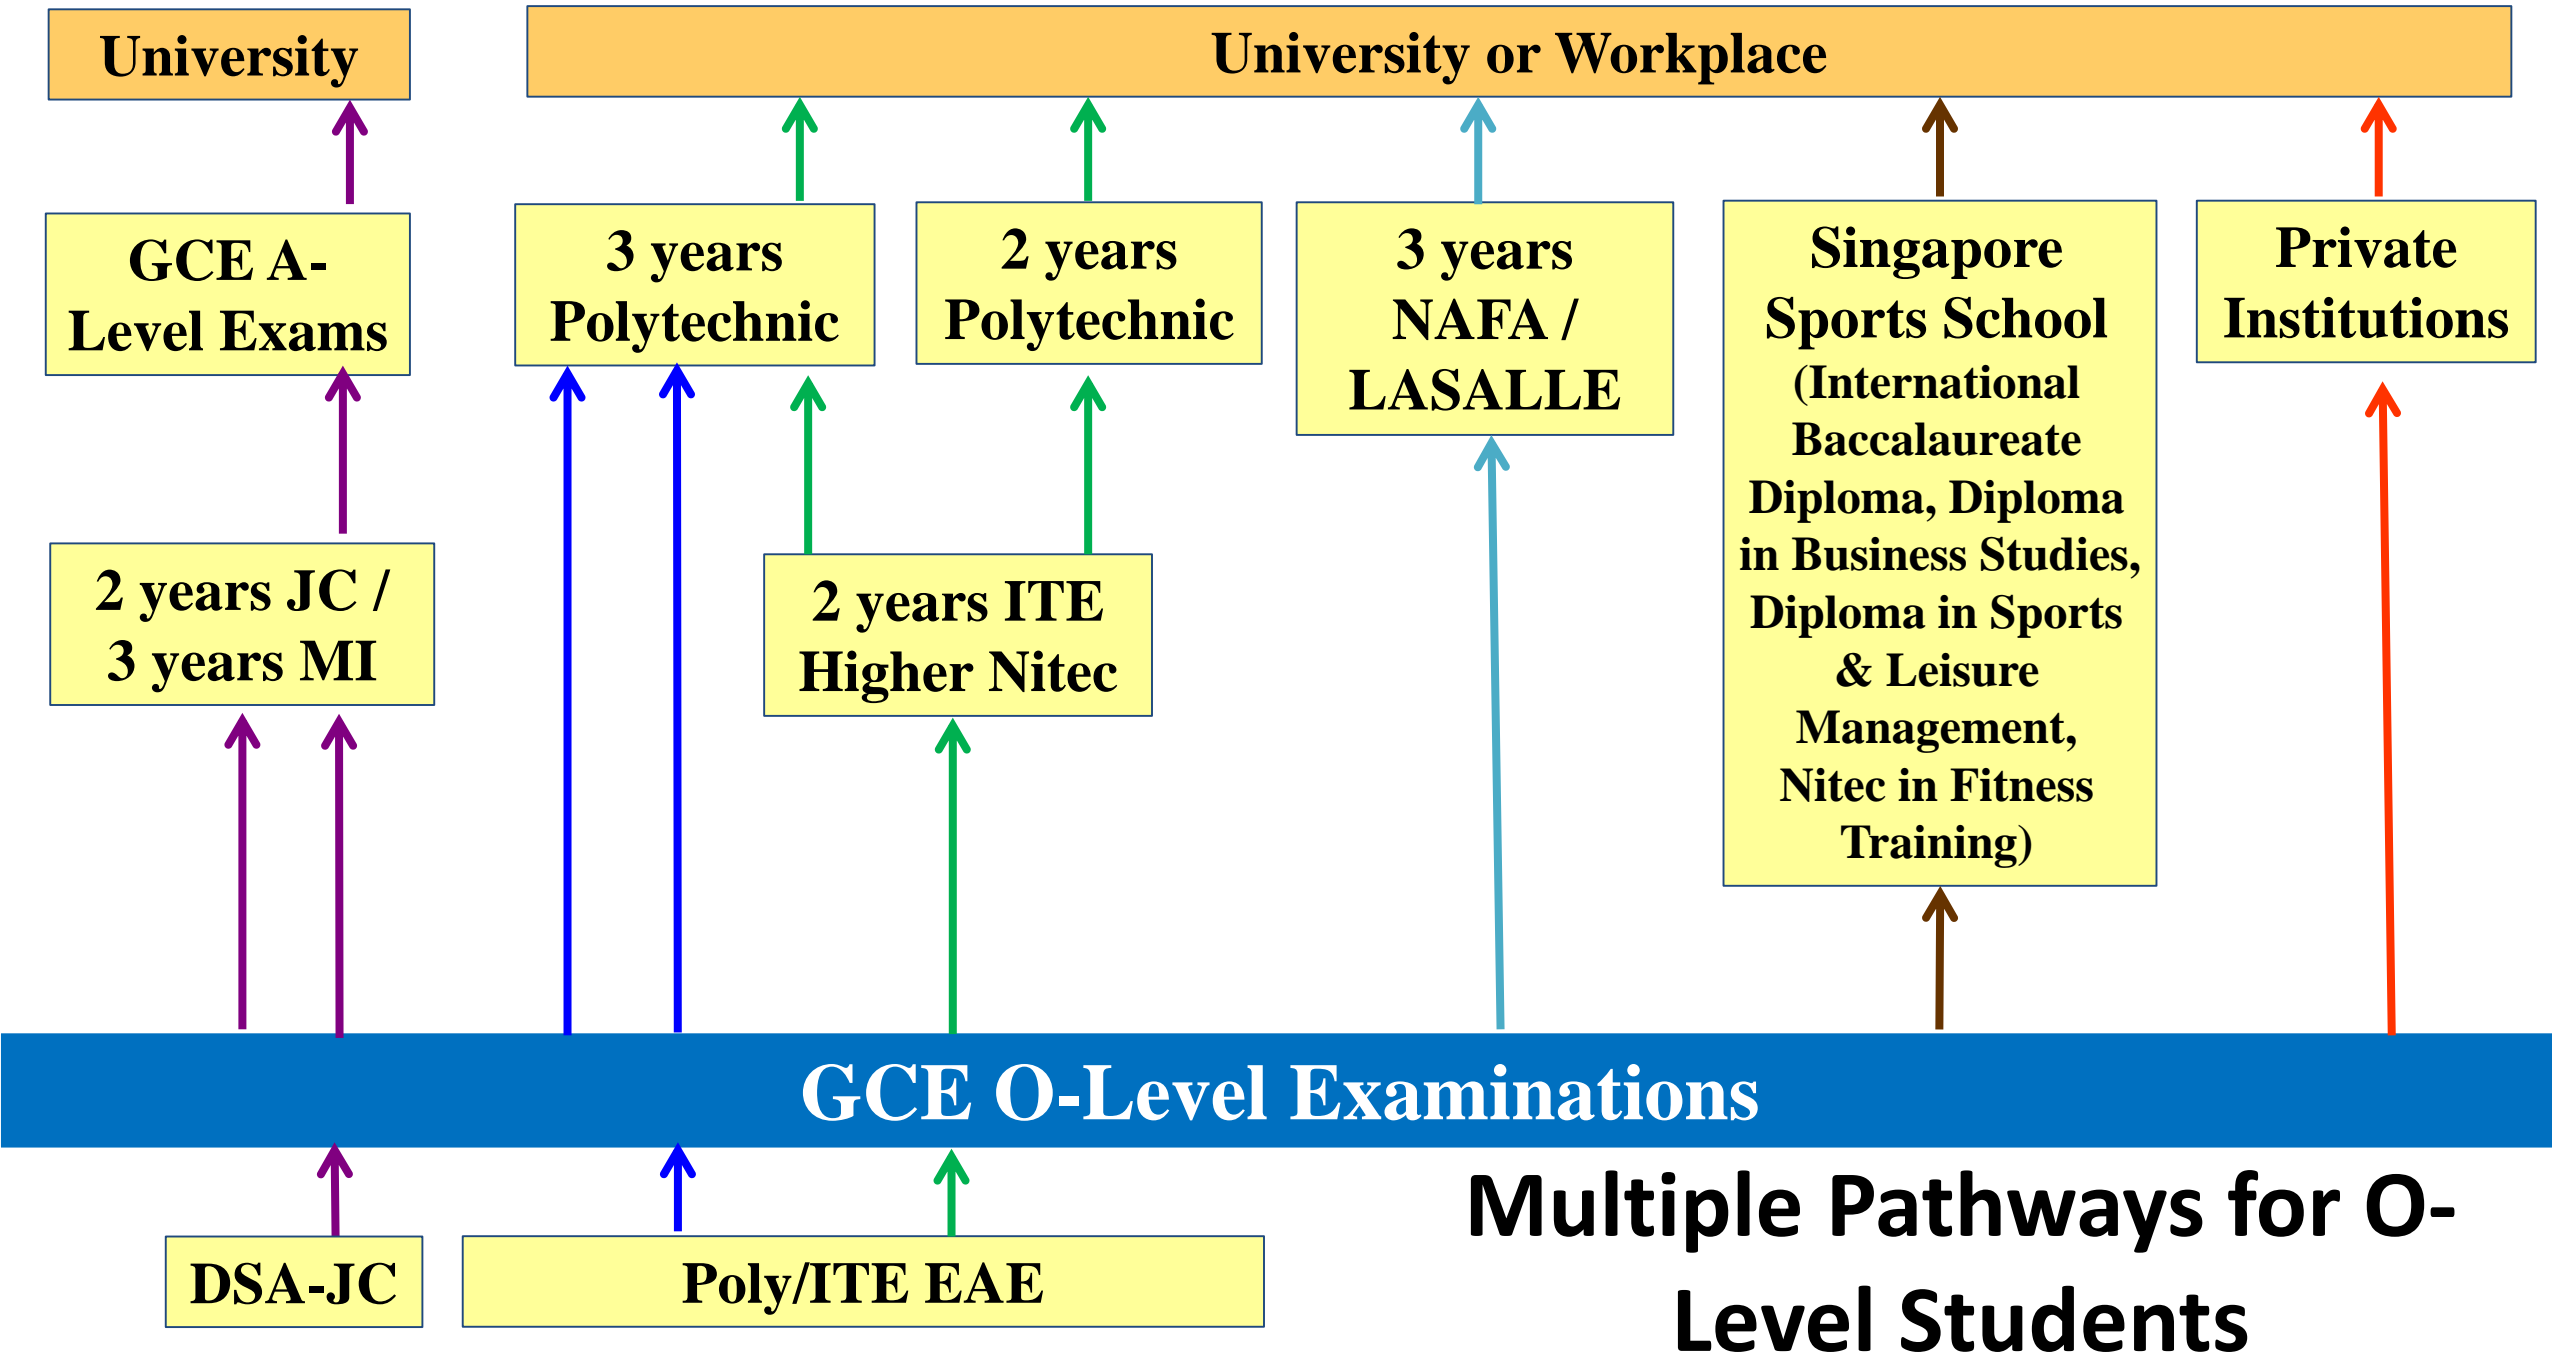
University

University or Workplace

GCE A-Level Exams

3 years Polytechnic

2 years Polytechnic

3 years NAFA / LASALLE

Singapore Sports School (International Baccalaureate Diploma, Diploma in Business Studies, Diploma in Sports & Leisure Management, Nitec in Fitness Training)

Private Institutions

2 years JC / 3 years MI

2 years ITE Higher Nitec

GCE O-Level Examinations

DSA-JC

Poly/ITE EAE

Multiple Pathways for O-Level Students